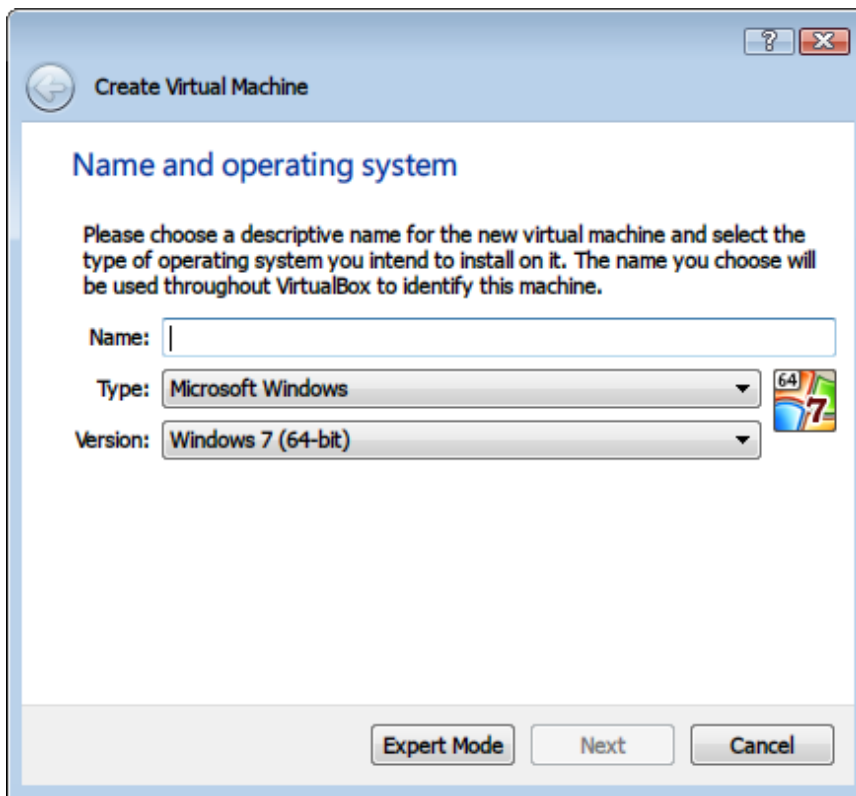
?
Create Virtual Machine

Name and operating system

Please choose a descriptive name for the new virtual machine and select the type of operating system you intend to install on it. The name you choose will be used throughout VirtualBox to identify this machine.

Name:
Type: Microsoft Windows
Version: Windows 7 (64-bit)
64
7

Expert Mode
Next
Cancel